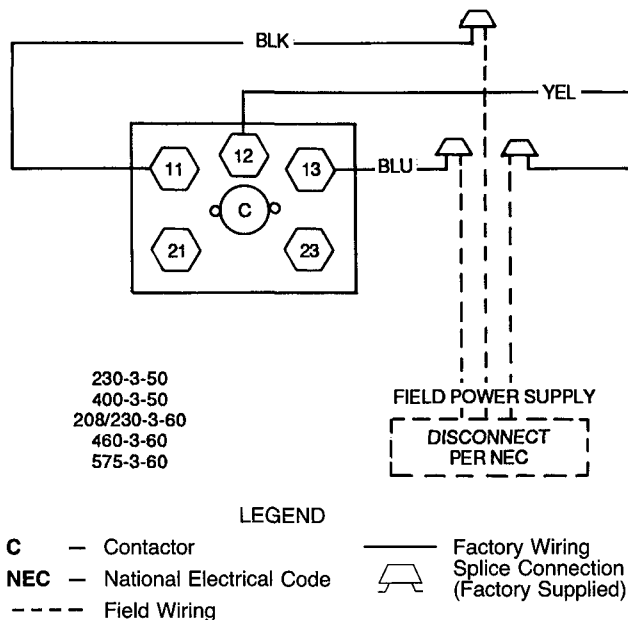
BLK

YEL

11

12

13

BLU

C

21

23

230-3-50
400-3-50
208/230-3-60
460-3-60
575-3-60

FIELD POWER SUPPLY

DISCONNECT PER NEC

LEGEND

C — Contactor

NEC — National Electrical Code

- - - - Field Wiring

Factory Wiring

Splice Connection (Factory Supplied)